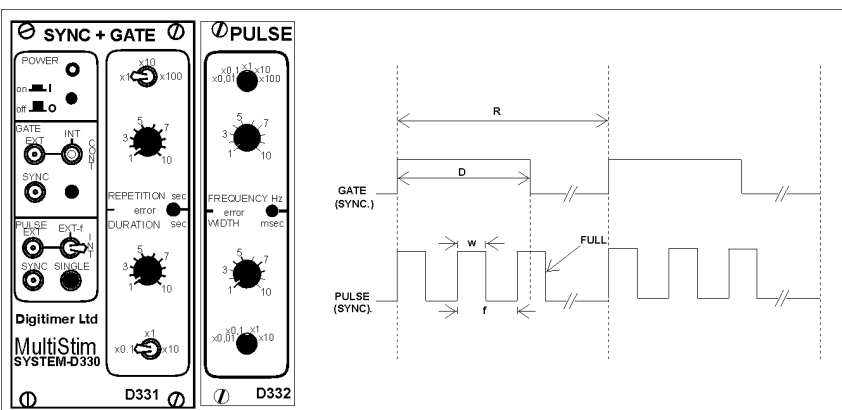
SYNC + GATE

POWER

on

off

GATE

EXT

INT

CONT

SYNC

PULSE

EXT

EXT-f

INT

SYNC

SINGLE

Digitimer Ltd

MultiStim

SYSTEM-D330

x10

x1

x100

3 5 7

1 10

REPETITION sec

error

DURATION sec

3 5 7

1 10

x1

x0.1

x10

D331

PULSE

x0,1 x1 x10

x0,01 x100

3 5 7

1 10

FREQUENCY Hz

error

WIDTH msec

3 5 7

1 10

x0,1 x1

x0,01 x10

D332

R

D

GATE (SYNC.)

w

FULL

PULSE (SYNC).

f